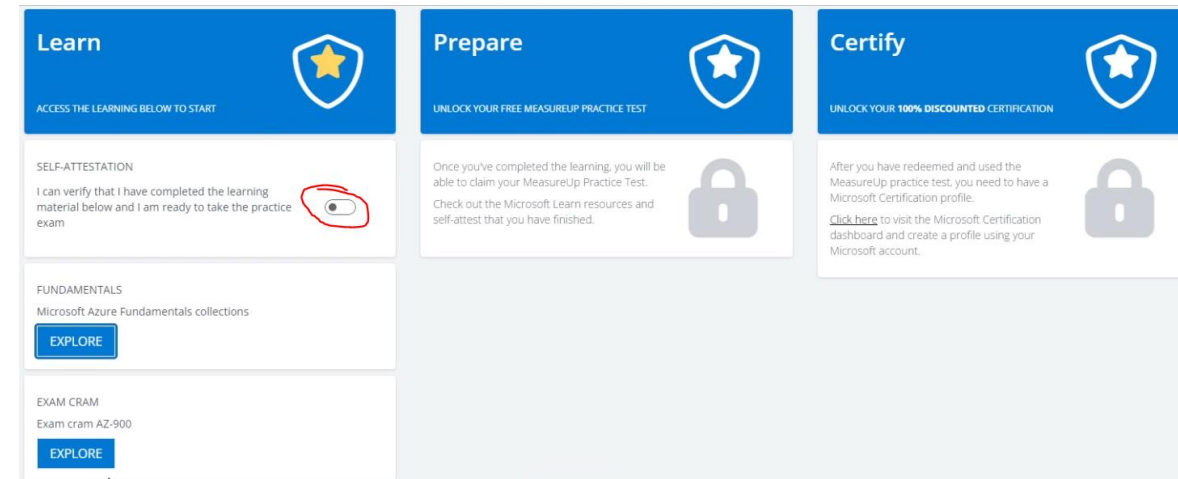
Learn

ACCESS THE LEARNING BELOW TO START

SELF-ATTESTATION

I can verify that I have completed the learning material below and I am ready to take the practice exam

FUNDAMENTALS

Microsoft Azure Fundamentals collections

EXPLORE

EXAM CRAM

Exam cram AZ-900

EXPLORE

Prepare

UNLOCK YOUR FREE MEASUREUP PRACTICE TEST

Once you've completed the learning, you will be able to claim your MeasureUp Practice Test.

Check out the Microsoft Learn resources and self-attest that you have finished.

Certify

UNLOCK YOUR 100% DISCOUNTED CERTIFICATION

After you have redeemed and used the MeasureUp practice test, you need to have a Microsoft Certification profile.

Click here to visit the Microsoft Certification dashboard and create a profile using your Microsoft account.